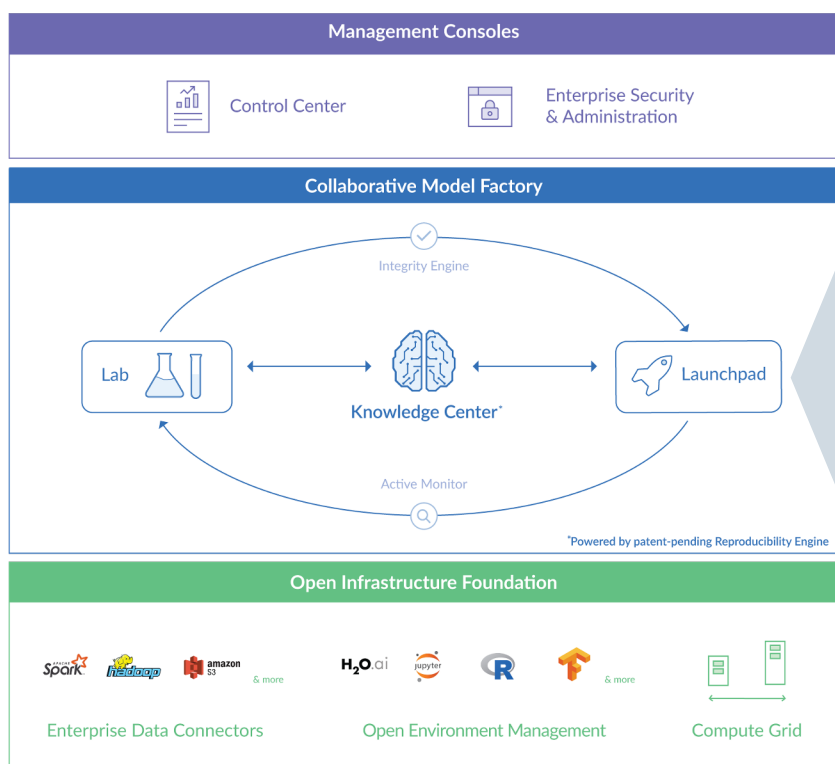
Management Consoles

Control Center

Enterprise Security & Administration

Collaborative Model Factory

Integrity Engine

Lab

Knowledge Center*

Launchpad

Active Monitor

*Powered by patent-pending Reproducibility Engine

Open Infrastructure Foundation

APACHE Spark hadoop amazon S3 & more

H2O.ai jupyter R & more

Enterprise Data Connectors

Open Environment Management

Compute Grid